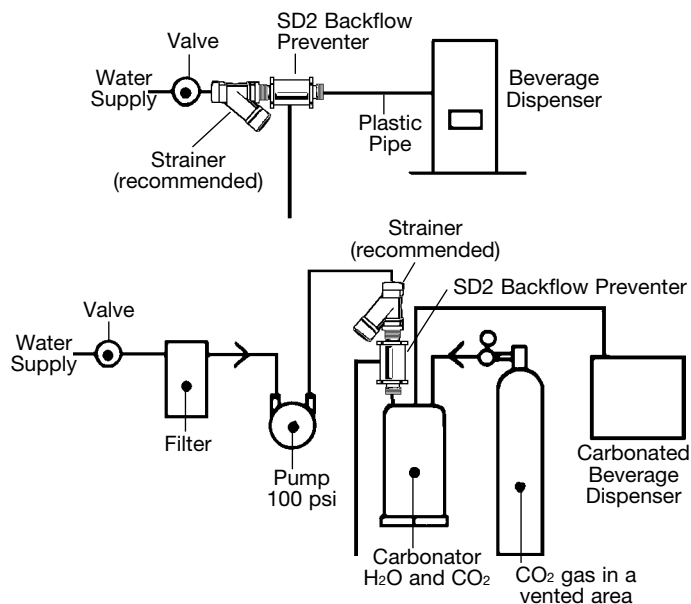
SD2 Backflow Preventer

Valve

Water Supply

Strainer (recommended)

Plastic Pipe

Beverage Dispenser

Strainer (recommended)

SD2 Backflow Preventer

Valve

Water Supply

Filter

Pump 100 psi

Carbonator $H_2O$ and $CO_2$

$CO_2$ gas in a vented area

Carbonated Beverage Dispenser